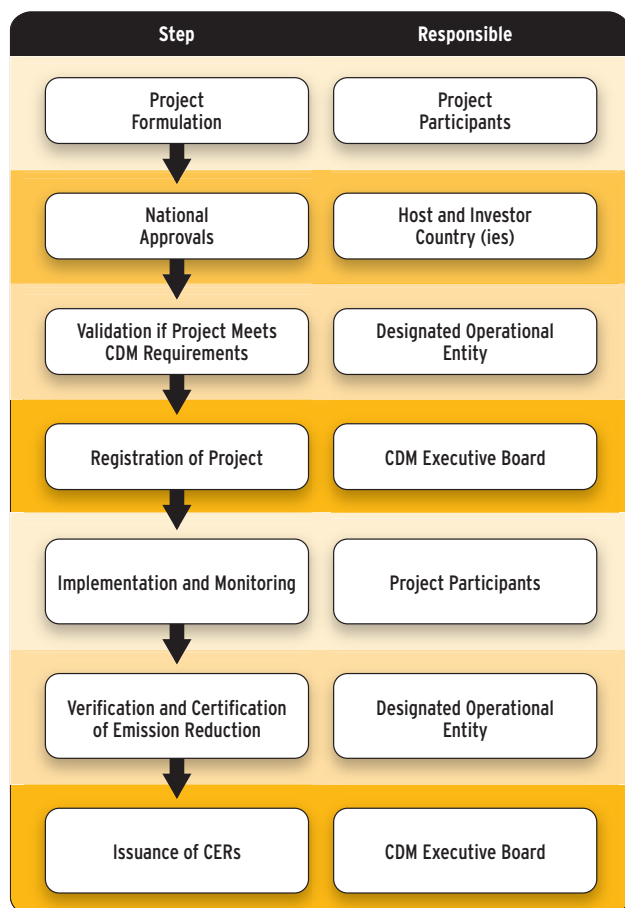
| Step | Responsible |
|---|---|
| Project Formulation | Project Participants |
| National Approvals | Host and Investor Country (ies) |
| Validation if Project Meets CDM Requirements | Designated Operational Entity |
| Registration of Project | CDM Executive Board |
| Implementation and Monitoring | Project Participants |
| Verification and Certification of Emission Reduction | Designated Operational Entity |
| Issuance of CERs | CDM Executive Board |